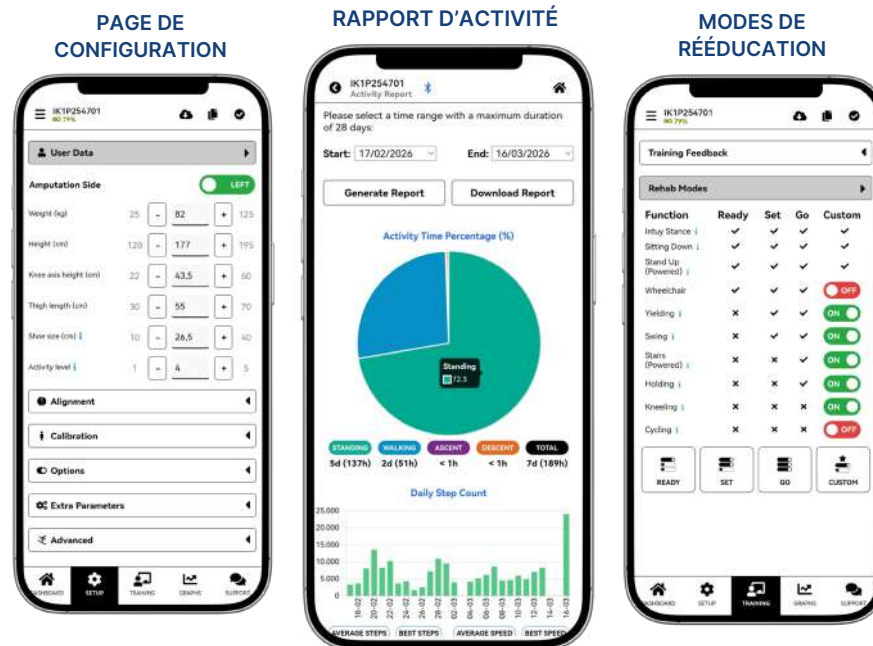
PAGE DE CONFIGURATION

IK1P254701
BD 79%

User Data

Amputation Side LEFT

| | | | | | |
|---|---|---|---|---|---|
| Weight (kg) | 25 | - | 82 | + | 125 |
| Height (cm) | 120 | - | 177 | + | 195 |
| Knee axis height (cm) | 22 | - | 43,5 | + | 60 |
| Thigh length (cm) | 30 | - | 55 | + | 70 |
| Shoe size (cm) | 10 | - | 26,5 | + | 40 |
| Activity level | 1 | - | 4 | + | 5 |

Alignement

Calibration

Options

Extra Parameters

Advanced

ASHBOARD SETUP TRAINING GRAPHS SUPPORT

RAPPORT D'ACTIVITÉ

IK1P254701
Activity Report

Please select a time range with a maximum duration of 28 days:

Start: 17/02/2026 End: 16/03/2026

Generate Report Download Report

Activity Time Percentage (%)

Standing
72.3

STANDING WALKING ASCENT DESCENT TOTAL
5d (137h) 2d (51h) < 1h < 1h 7d (189h)

Daily Step Count

25.000
20.000
15000
10.000
5.000
0

18-02 20-02 22-02 24-02 26-02 28-02 02-03 04-03 06-03 08-03 10-03 12-03 14-03 16-03

AVERAGE STEPS BEST STEPS AVERAGE SPEED BEST SPEED

MODES DE RÉÉDUCATION

IK1P254701
BD 79%

Training Feedback

Rehab Modes

| Function | Ready | Set | Go | Custom |
|---|---|---|---|---|
| Intuy Stance | ✓ | ✓ | ✓ | ✓ |
| Sitting Down | ✓ | ✓ | ✓ | ✓ |
| Stand Up (Powered) | ✓ | ✓ | ✓ | ✓ |
| Wheelchair | ✓ | ✓ | ✓ | OFF |
| Yielding | × | ✓ | ✓ | ON |
| Swing | × | ✓ | ✓ | ON |
| Stairs (Powered) | × | × | ✓ | ON |
| Holding | × | × | ✓ | ON |
| Kneeling | × | × | × | ON |
| Cycling | × | × | × | OFF |

READY SET GO CUSTOM

ASHBOARD SETUP TRAINING GRAPHS SUPPORT